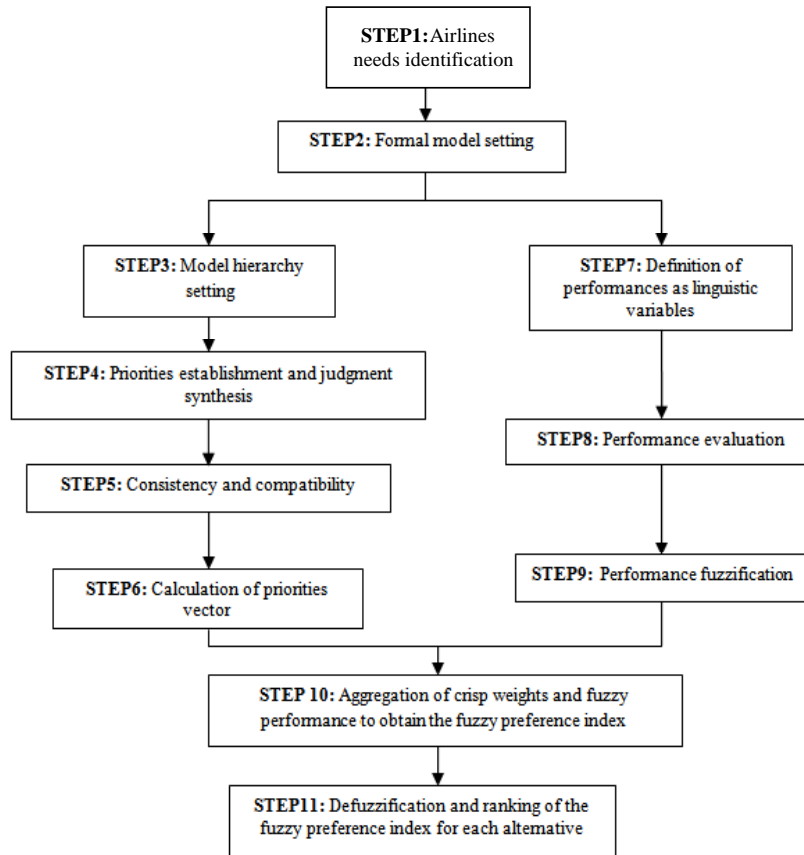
STEP1: Airlines needs identification

STEP2: Formal model setting

STEP3: Model hierarchy setting

STEP4: Priorities establishment and judgment synthesis

STEP5: Consistency and compatibility

STEP6: Calculation of priorities vector

STEP7: Definition of performances as linguistic variables

STEP8: Performance evaluation

STEP9: Performance fuzzification

STEP 10: Aggregation of crisp weights and fuzzy performance to obtain the fuzzy preference index

STEP11: Defuzzification and ranking of the fuzzy preference index for each alternative